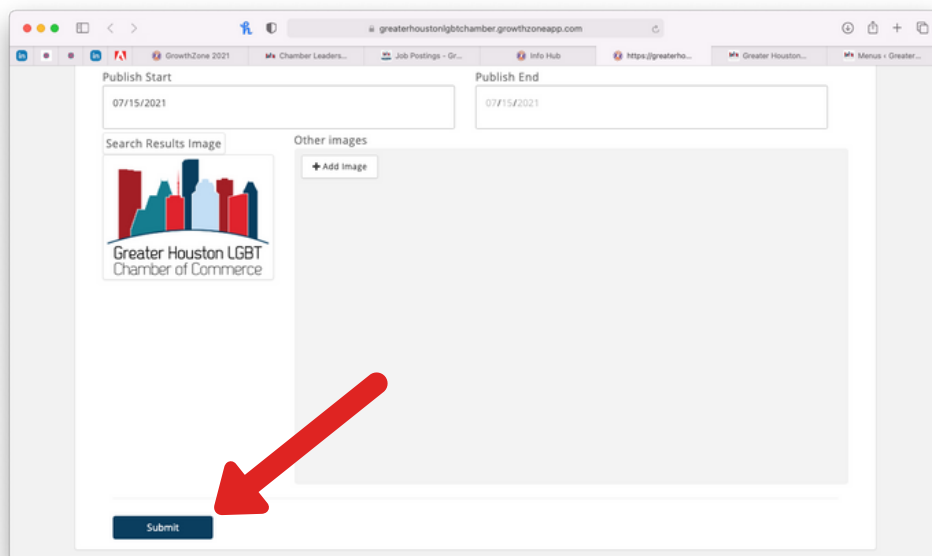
greaterhoustonlgbtchamber.growthzoneapp.com

GrowthZone 2021 | Chamber Leaders... | Job Postings - Gr... | Info Hub | https://greaterho... | Greater Houston... | Menus ‹ Greater...

Publish Start
07/15/2021

Publish End
07/15/2021

Search Results Image

Greater Houston LGBT
Chamber of Commerce

Other images

+ Add Image

Submit